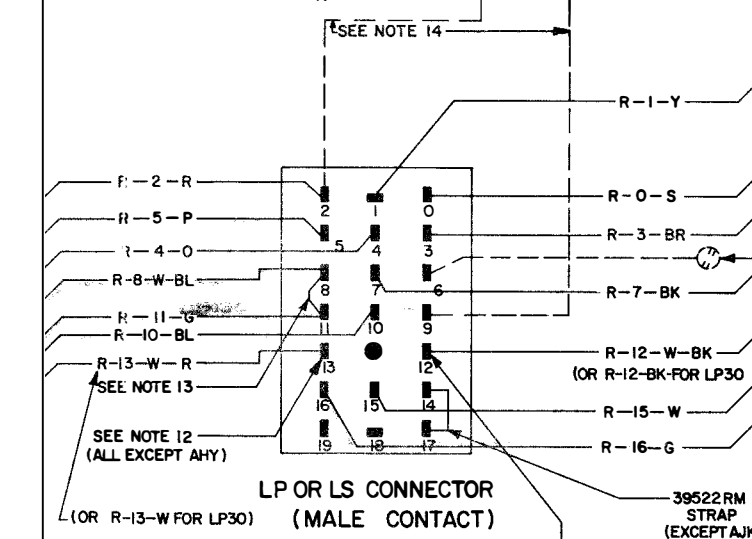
SEE NOTE 14

R-1-Y

R-2-R

R-5-P

R-4-0

R-8-W-BL

R-11-G

R-10-BL

R-13-W-R

SEE NOTE 13

SEE NOTE 12
(ALL EXCEPT AHY)

(OR R-13-W FOR LP30)

2 1 0
5 4 3
8 7 6
11 10 9
13 12
16 15 14
19 18 17

R-0-S

R-3-BR

R-7-BK

R-12-W-BK
(OR R-12-BK-FOR LP30

R-15-W

R-16-G

LP OR LS CONNECTOR
(MALE CONTACT)

39522 RM
STRAP
(EXCEPT AJK